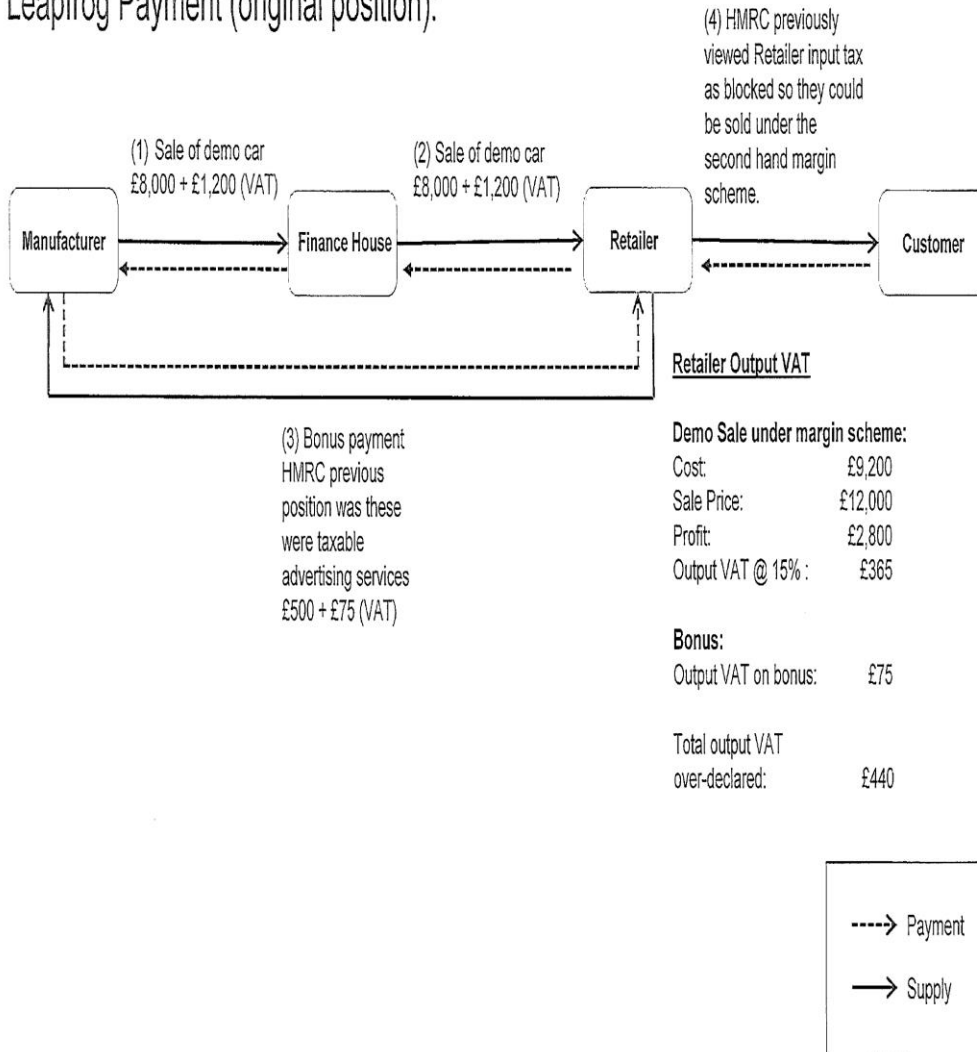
Leapfrog Payment (original position):

(4) HMRC previously viewed Retailer input tax as blocked so they could be sold under the second hand margin scheme.

(1) Sale of demo car £8,000 + £1,200 (VAT)

(2) Sale of demo car £8,000 + £1,200 (VAT)

Manufacturer

Finance House

Retailer

Customer

Retailer Output VAT

(3) Bonus payment HMRC previous position was these were taxable advertising services £500 + £75 (VAT)

Demo Sale under margin scheme:

| | |
|---|---|
| Cost: | £9,200 |
| Sale Price: | £12,000 |
| Profit: | £2,800 |
| Output VAT @ 15% : | £365 |

Bonus:

| | |
|---|---|
| Output VAT on bonus: | £75 |

| | |
|---|---|
| Total output VAT over-declared: | £440 |

----> Payment

⟶ Supply